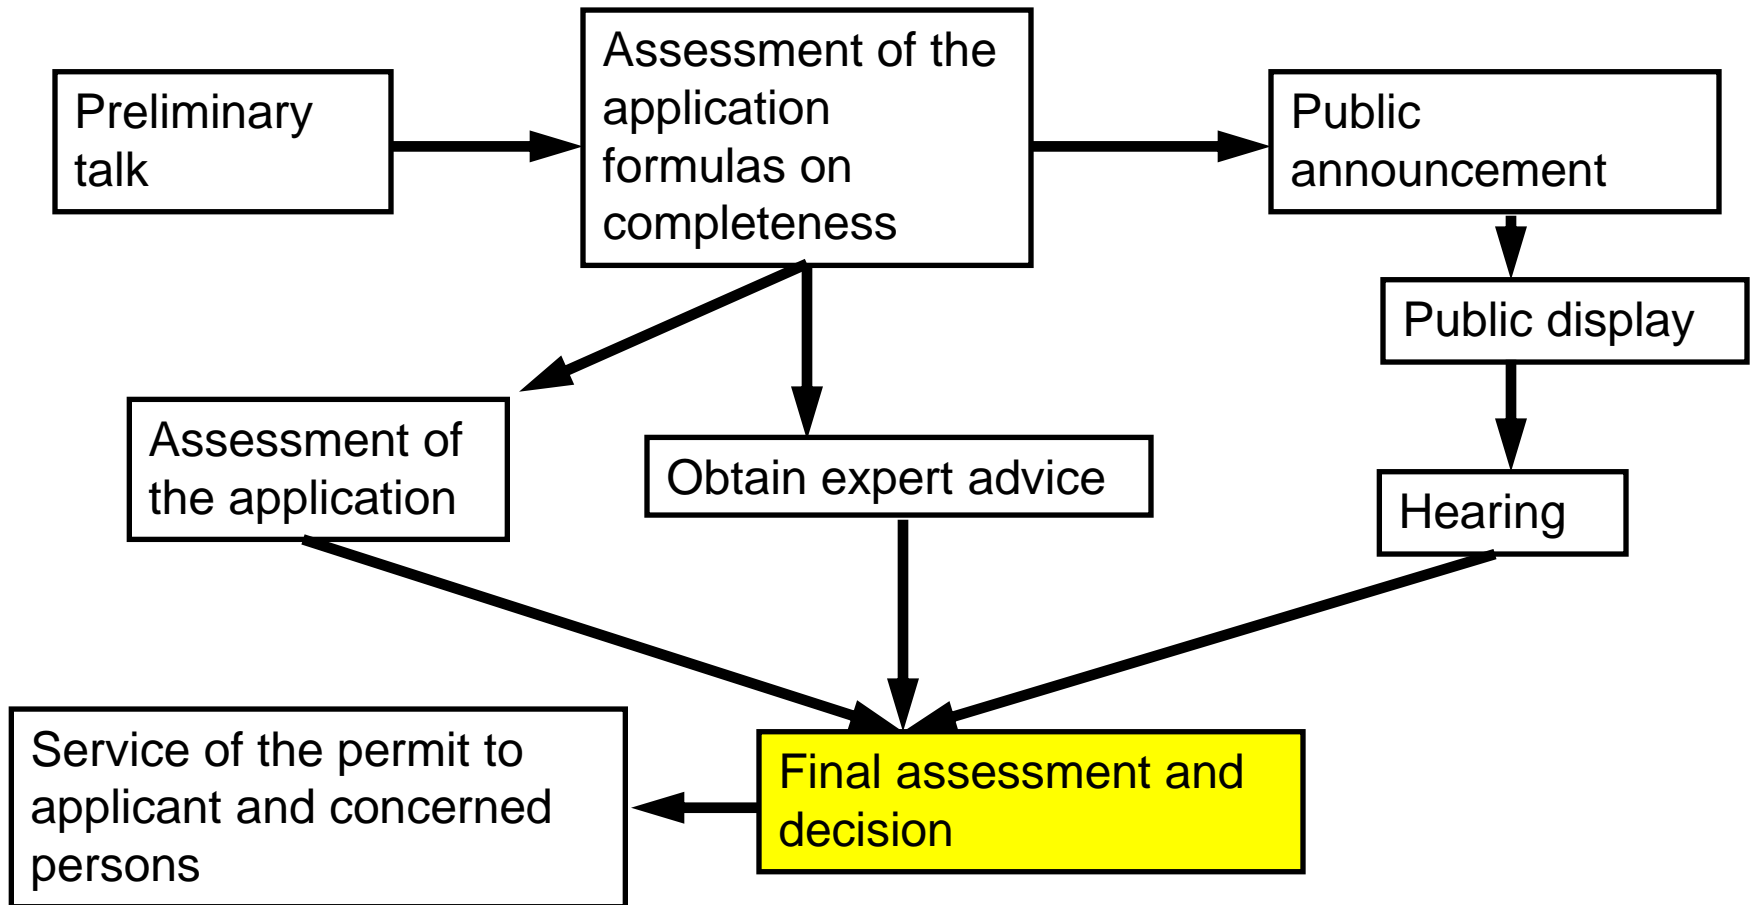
Preliminary talk

Assessment of the application formulas on completeness

Public announcement

Public display

Assessment of the application

Obtain expert advice

Hearing

Service of the permit to applicant and concerned persons

Final assessment and decision